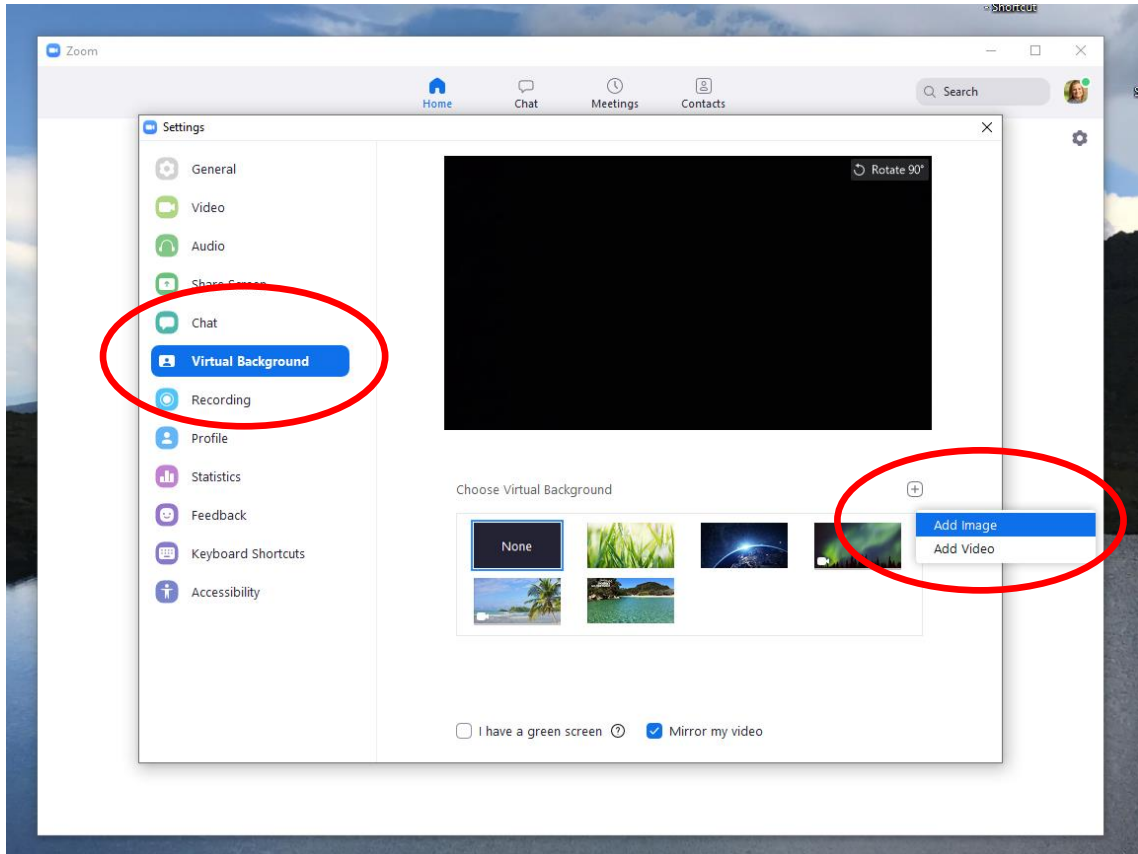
- Shortcut

Zoom

Home
Chat
Meetings
Contacts

Search

Settings

General
Video
Audio
Share Screen
Chat
Virtual Background
Recording
Profile
Statistics
Feedback
Keyboard Shortcuts
Accessibility

Rotate 90°

Choose Virtual Background

Add Image
Add Video

None

I have a green screen
Mirror my video